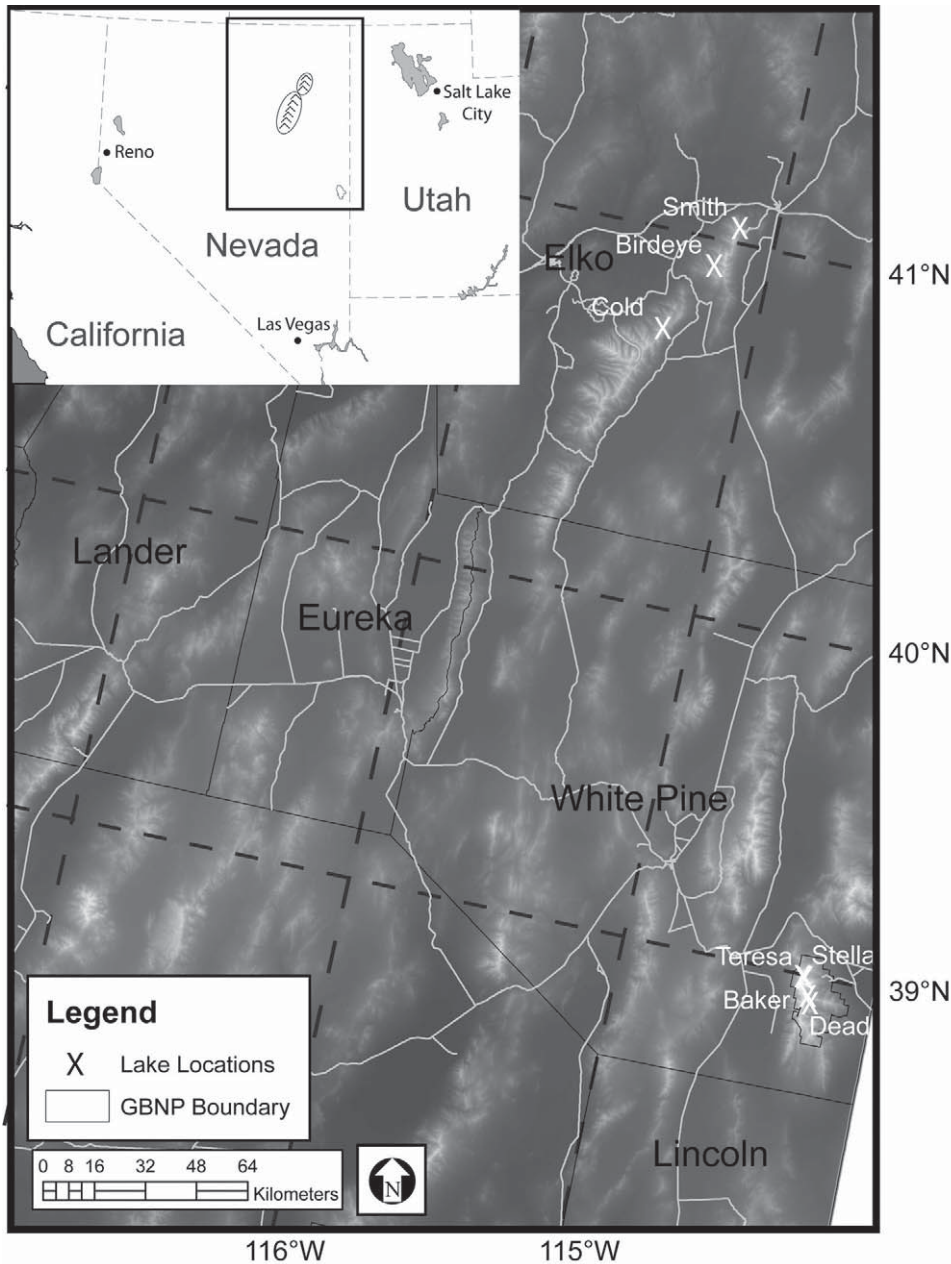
Salt Lake City
Reno
Utah
Nevada
California
Las Vegas
Smith
Birdeye
Elko
Cold
41°N
Lander
Eureka
40°N
White Pine
Teresa
Stella
39°N
Baker
Dead
Legend
X Lake Locations
GBNP Boundary
0 8 16 32 48 64
Kilometers
N
Lincoln
116°W
115°W